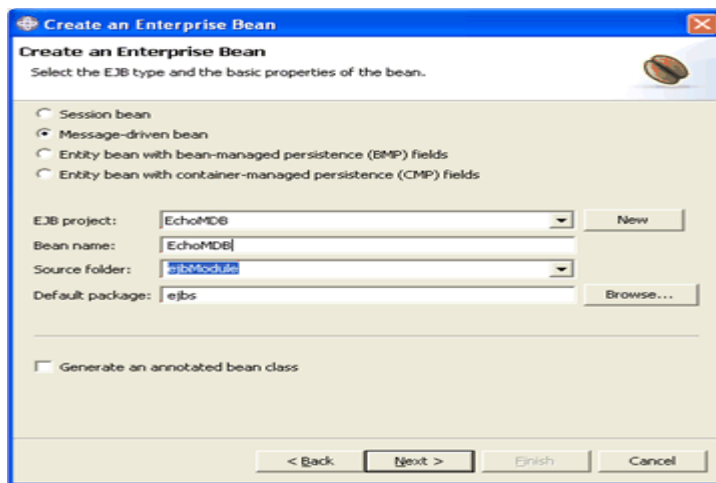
Create an Enterprise Bean

Create an Enterprise Bean
Select the EJB type and the basic properties of the bean.

Session bean
Message-driven bean
Entity bean with bean-managed persistence (BMP) fields
Entity bean with container-managed persistence (CMP) fields

EJB project: EchoMDB New
Bean name: EchoMDB
Source folder: ejbModule
Default package: ejbs Browse...

Generate an annotated bean class

< Back Next > Finish Cancel